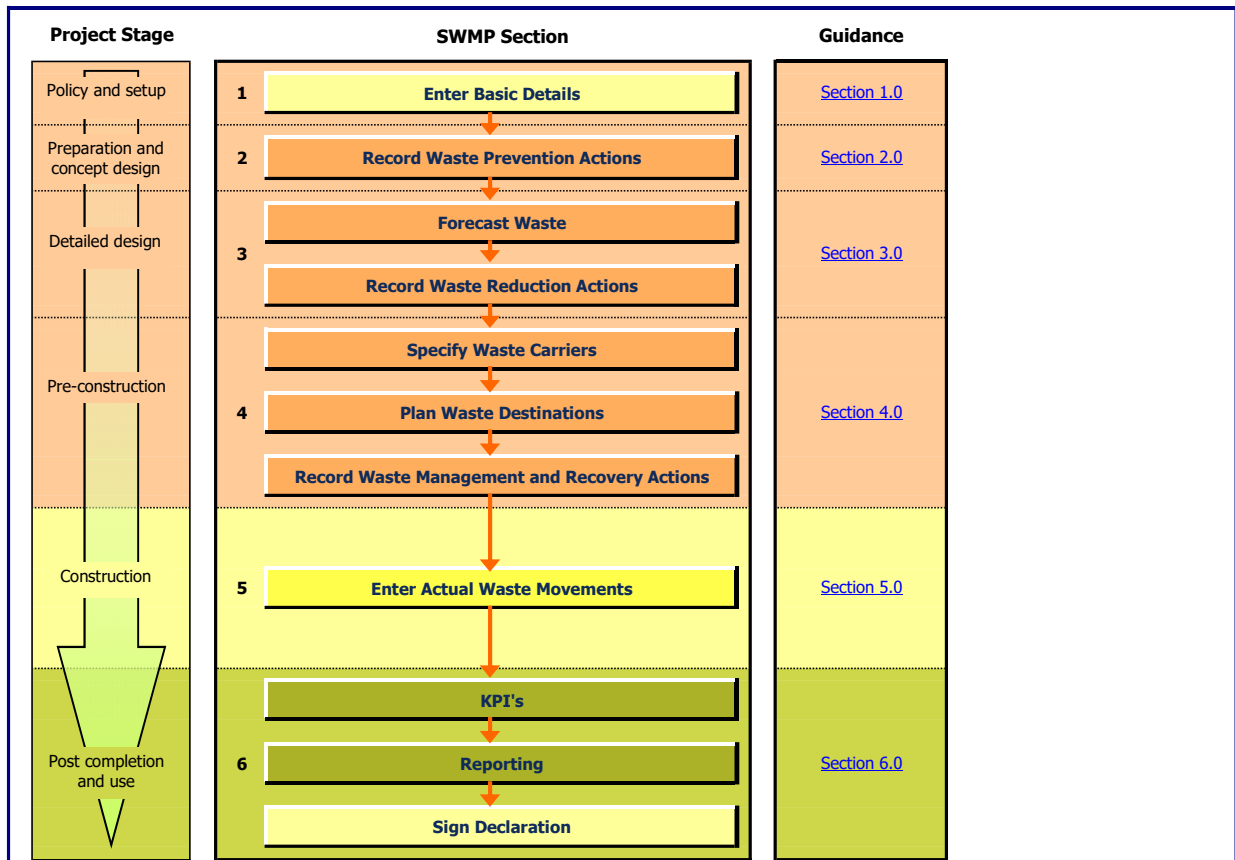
| Project Stage | | SWMP Section | Guidance |
|---|---|---|---|
| Policy and setup | 1 | Enter Basic Details | Section 1.0 |
| Preparation and concept design | 2 | Record Waste Prevention Actions | Section 2.0 |
| Detailed design | 3 | Forecast Waste<br>Record Waste Reduction Actions | Section 3.0 |
| Pre-construction | 4 | Specify Waste Carriers<br>Plan Waste Destinations<br>Record Waste Management and Recovery Actions | Section 4.0 |
| Construction | 5 | Enter Actual Waste Movements | Section 5.0 |
| Post completion and use | 6 | KPI's<br>Reporting<br>Sign Declaration | Section 6.0 |